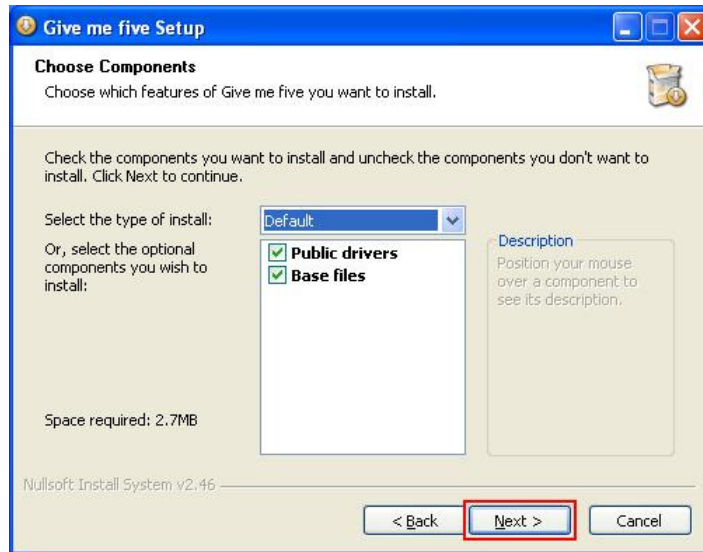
Give me five Setup

Choose Components
Choose which features of Give me five you want to install.

Check the components you want to install and uncheck the components you don't want to install. Click Next to continue.

Select the type of install: Default

Or, select the optional components you wish to install:

Public drivers
Base files

Description
Position your mouse over a component to see its description.

Space required: 2.7MB

Nullsoft Install System v2.46

< Back
Next >
Cancel